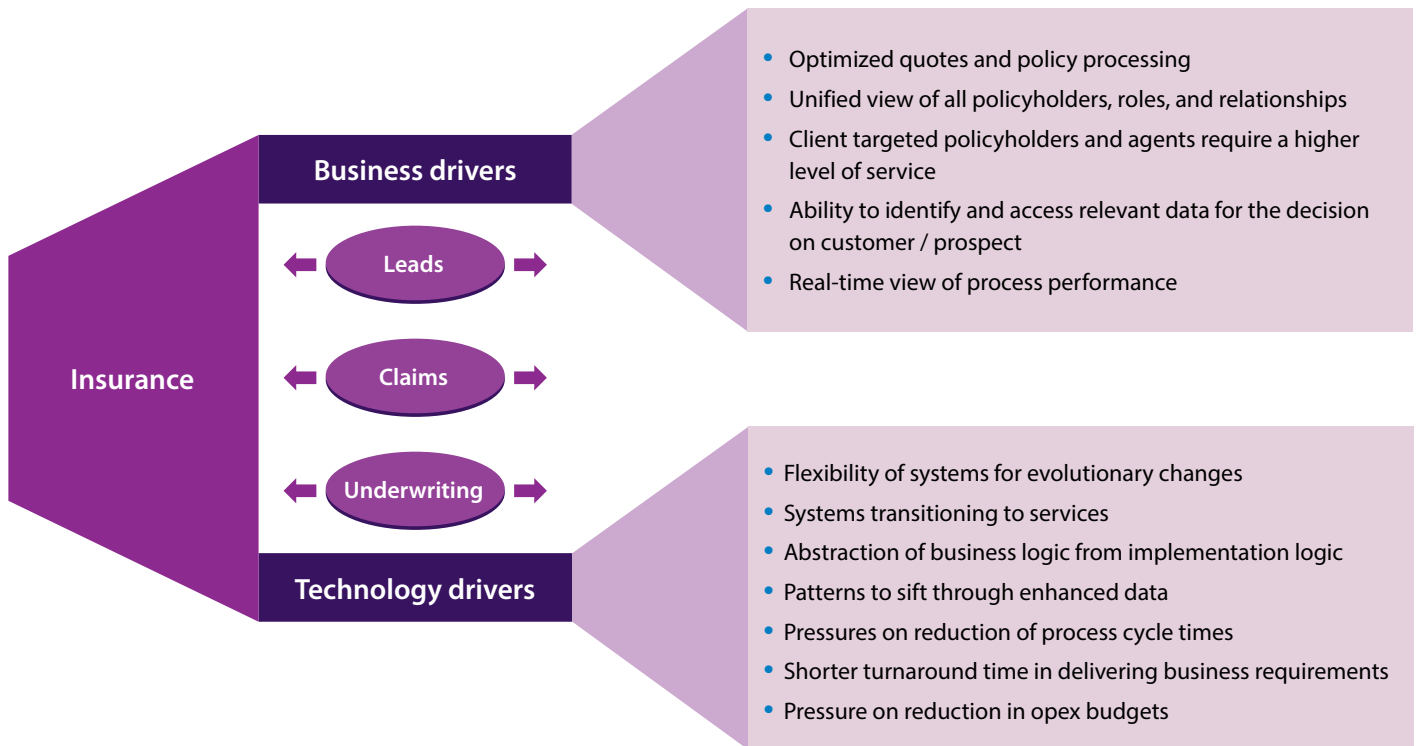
Insurance

Business drivers

- Optimized quotes and policy processing
- Unified view of all policyholders, roles, and relationships
- Client targeted policyholders and agents require a higher level of service
- Ability to identify and access relevant data for the decision on customer / prospect
- Real-time view of process performance

Leads

Claims

Underwriting

Technology drivers

- Flexibility of systems for evolutionary changes
- Systems transitioning to services
- Abstraction of business logic from implementation logic
- Patterns to sift through enhanced data
- Pressures on reduction of process cycle times
- Shorter turnaround time in delivering business requirements
- Pressure on reduction in opex budgets